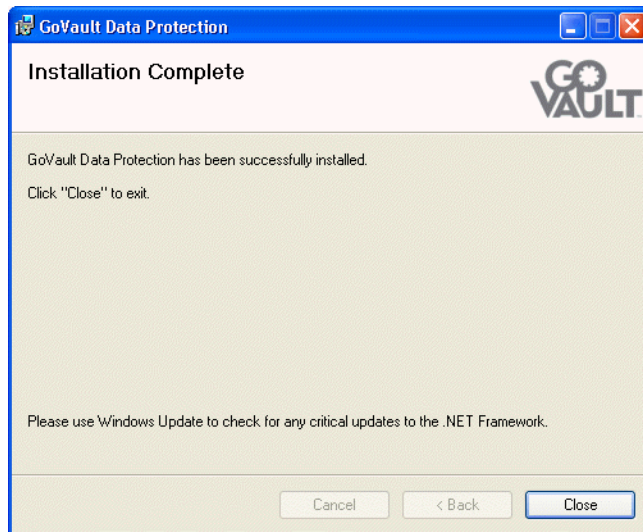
GoVault Data Protection

Installation Complete

GO VAULT

GoVault Data Protection has been successfully installed.

Click "Close" to exit.

Please use Windows Update to check for any critical updates to the .NET Framework.

Cancel

< Back

Close